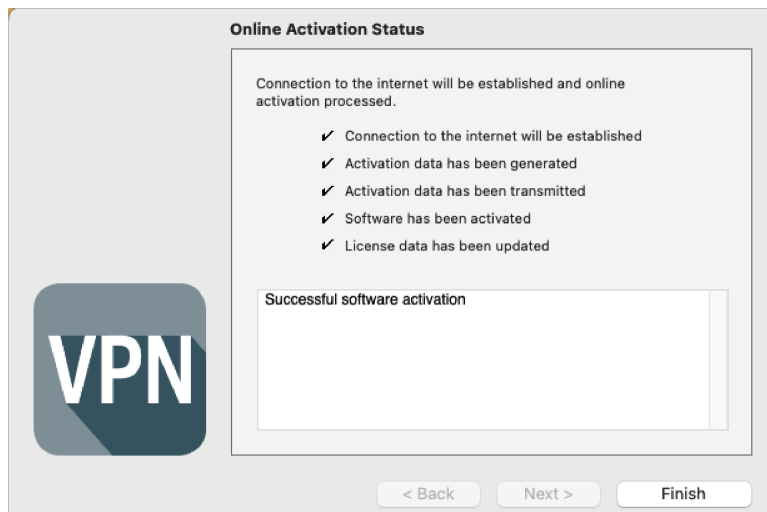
Online Activation Status

Connection to the internet will be established and online activation processed.

✔ Connection to the internet will be established
✔ Activation data has been generated
✔ Activation data has been transmitted
✔ Software has been activated
✔ License data has been updated

Successful software activation

VPN

< Back
Next >
Finish